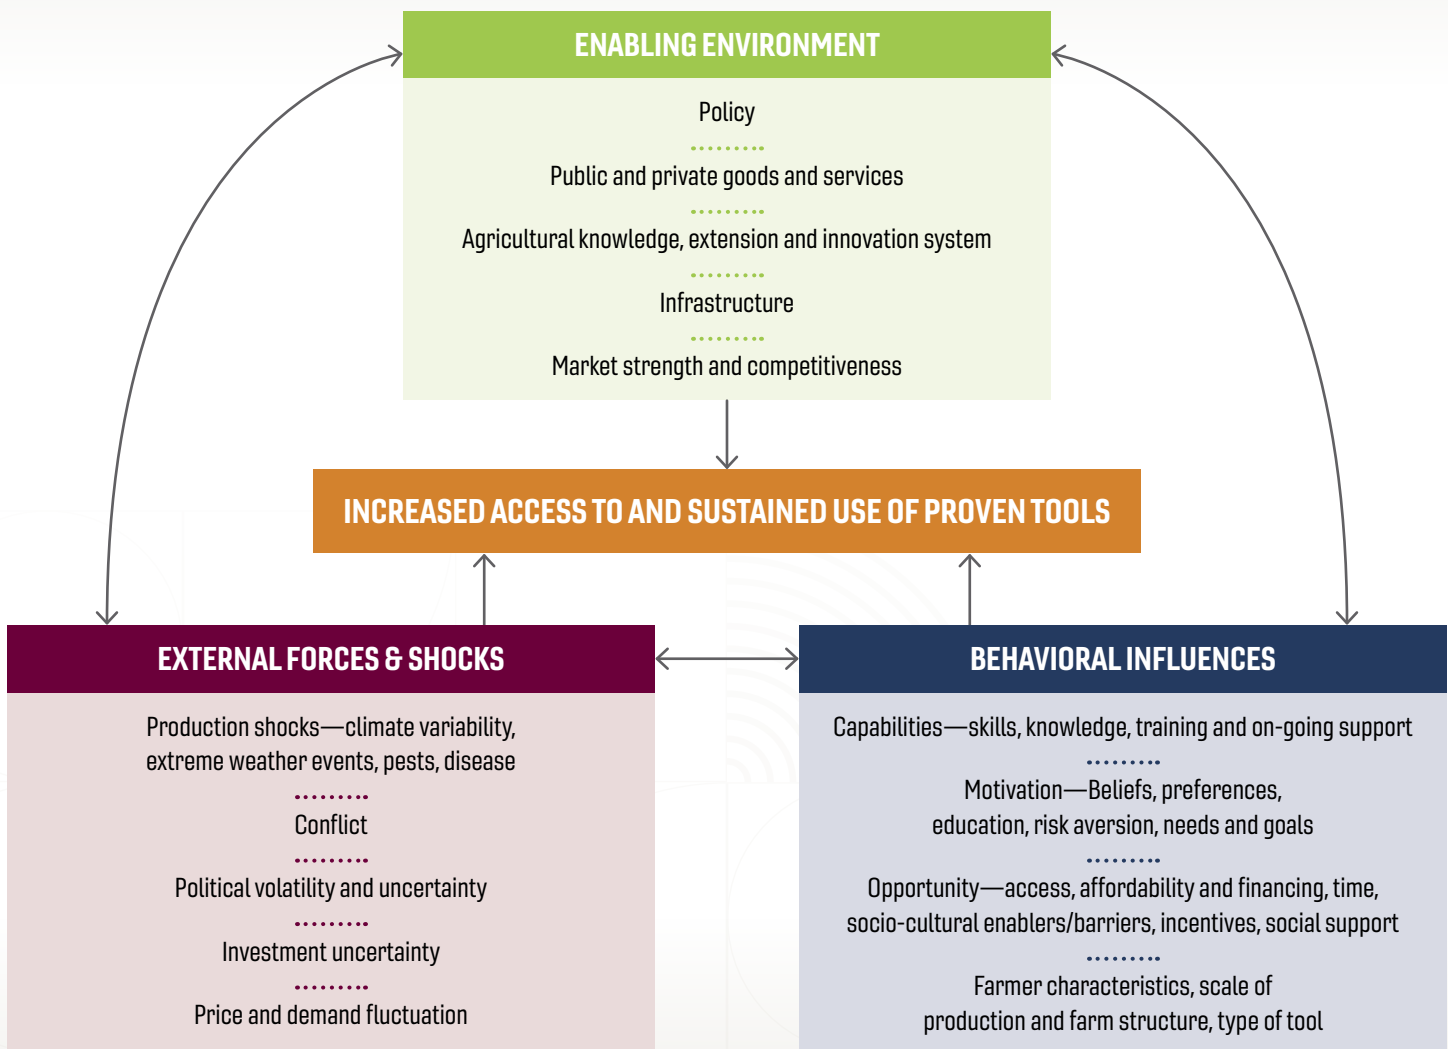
ENABLING ENVIRONMENT

Policy

Public and private goods and services

Agricultural knowledge, extension and innovation system

Infrastructure

Market strength and competitiveness

INCREASED ACCESS TO AND SUSTAINED USE OF PROVEN TOOLS

EXTERNAL FORCES & SHOCKS

Production shocks—climate variability, extreme weather events, pests, disease

Conflict

Political volatility and uncertainty

Investment uncertainty

Price and demand fluctuation

BEHAVIORAL INFLUENCES

Capabilities—skills, knowledge, training and on-going support

Motivation—Beliefs, preferences, education, risk aversion, needs and goals

Opportunity—access, affordability and financing, time, socio-cultural enablers/barriers, incentives, social support

Farmer characteristics, scale of production and farm structure, type of tool